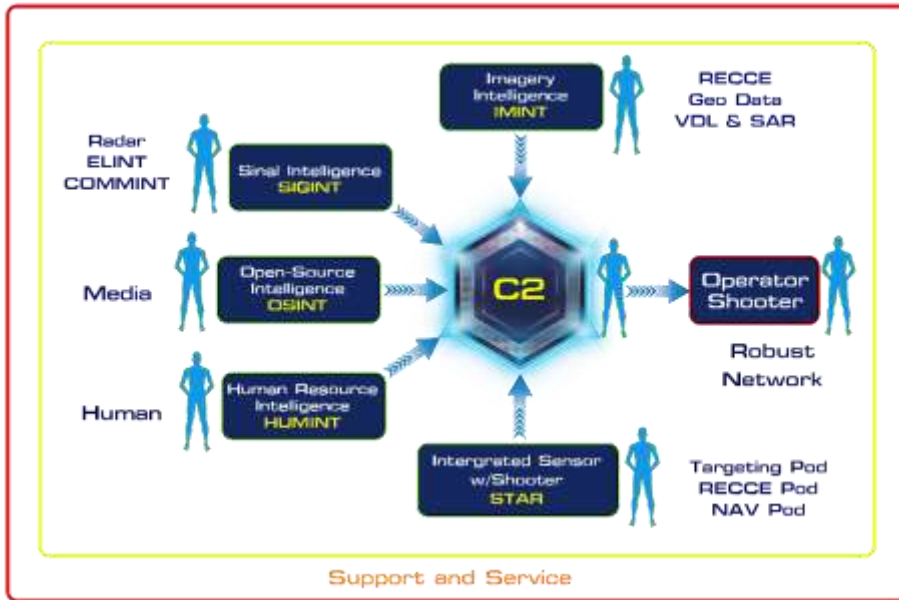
Imagery Intelligence
IMINT

RECCE
Geo Data
VDL & SAR

Radar
ELINT
COMMINT

Sinal Intelligence
SIGINT

Media

Open-Source Intelligence
OSINT

C2

Operator Shooter

Robust Network

Human

Human Resource Intelligence
HUMINT

Intergrated Sensor w/Shooter
STAR

Targeting Pod
RECCE Pod
NAV Pod

Support and Service